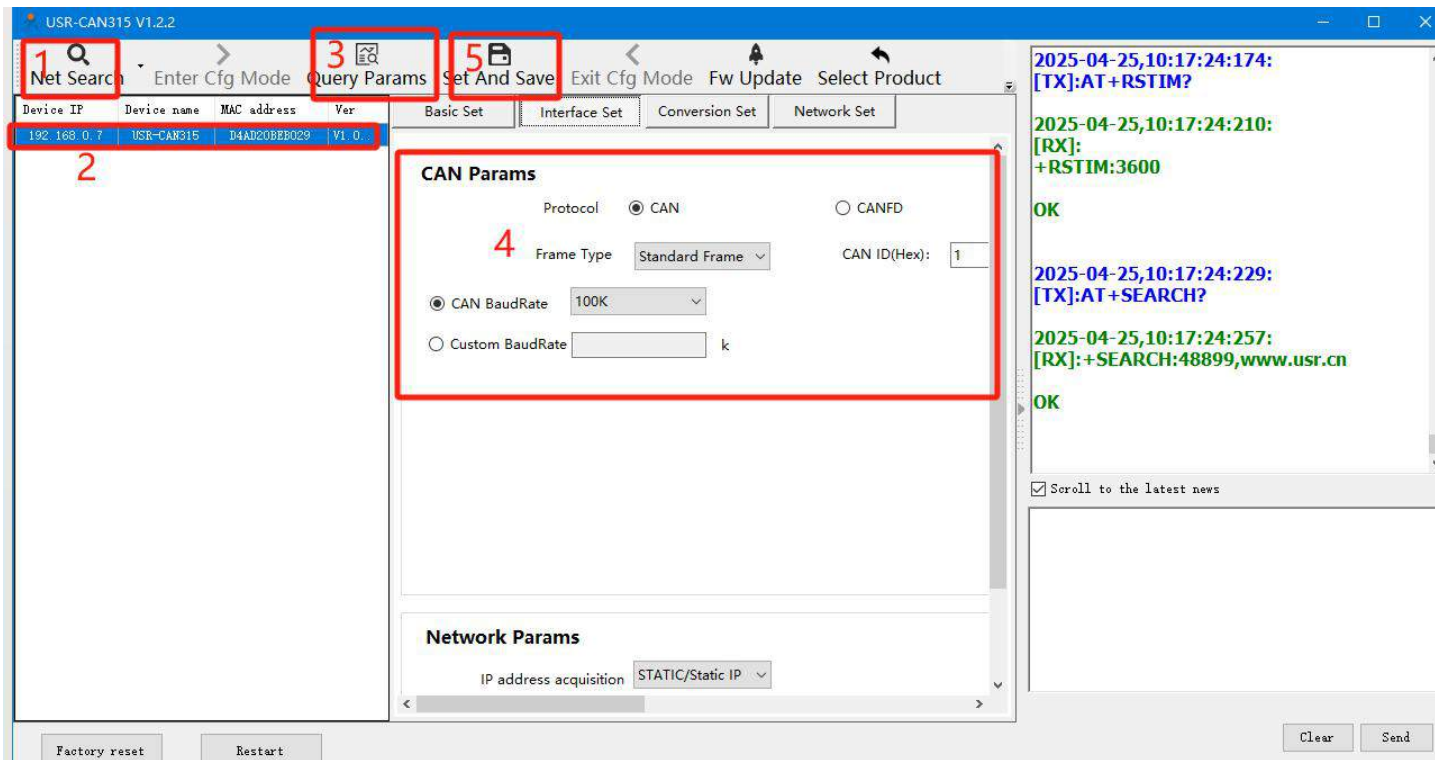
USR-CAN315 V1.2.2

1 Net Search
Enter Cfg Mode
3 Query Params
5 Set And Save
Exit Cfg Mode
Fw Update
Select Product

| Device IP | Device name | MAC address | Ver |
|---|---|---|---|
| 192.168.0.7 | USR-CAN315 | D4AD20BEB029 | V1.0. |

2

Basic Set
Interface Set
Conversion Set
Network Set

CAN Params

Protocol CAN CANFD

4

Frame Type Standard Frame
CAN ID(Hex): 1

CAN BaudRate 100K

Custom BaudRate k

Network Params

IP address acquisition STATIC/Static IP

2025-04-25,10:17:24:174:
[TX]:AT+RSTIM?

2025-04-25,10:17:24:210:
[RX]:
+RSTIM:3600

OK

2025-04-25,10:17:24:229:
[TX]:AT+SEARCH?

2025-04-25,10:17:24:257:
[RX]:+SEARCH:48899,www.usr.cn

OK

Scroll to the latest news

Factory reset
Restart
Clear
Send